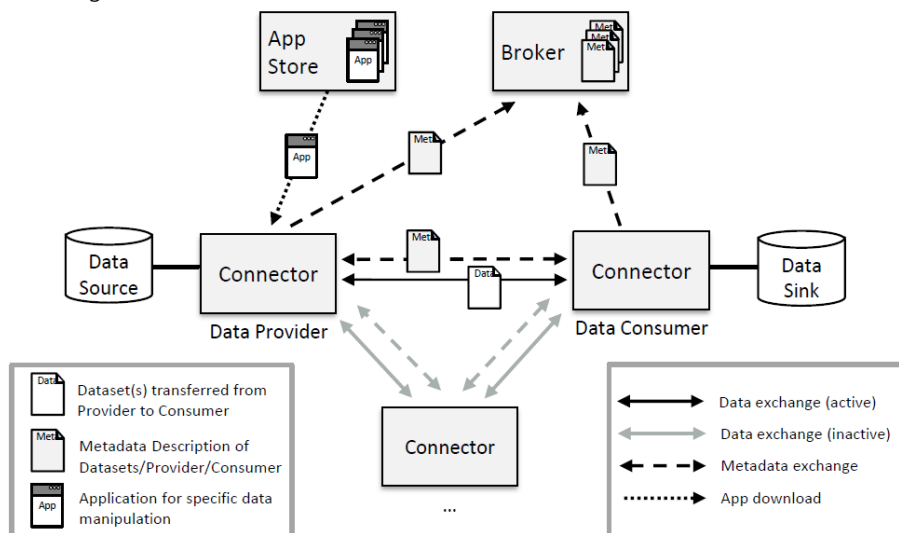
App Store

App

Broker

Met

App

Met

Met

Data Source

Connector

Met

Data

Connector

Data Sink

Data Provider

Data Consumer

Data

Dataset(s) transferred from Provider to Consumer

Met

Metadata Description of Datasets/Provider/Consumer

App

Application for specific data manipulation

Connector

...

Data exchange (active)

Data exchange (inactive)

Metadata exchange

App download